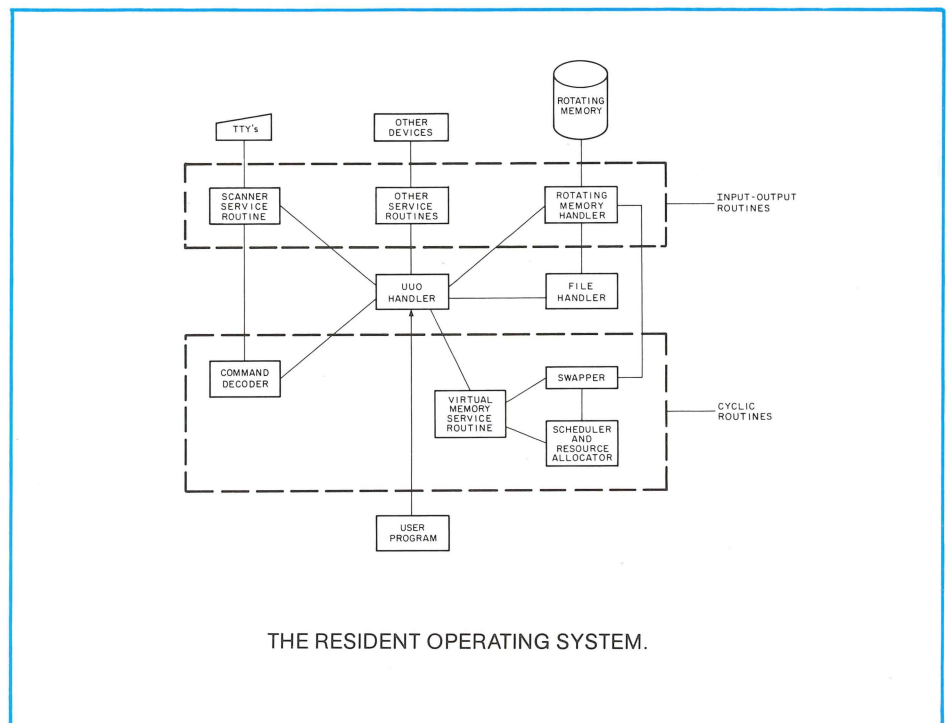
TTY's

OTHER DEVICES

ROTATING MEMORY

SCANNER SERVICE ROUTINE

OTHER SERVICE ROUTINES

ROTATING MEMORY HANDLER

INPUT-OUTPUT ROUTINES

UUO HANDLER

FILE HANDLER

COMMAND DECODER

SWAPPER

VIRTUAL MEMORY SERVICE ROUTINE

SCHEDULER AND RESOURCE ALLOCATOR

CYCLIC ROUTINES

USER PROGRAM

THE RESIDENT OPERATING SYSTEM.